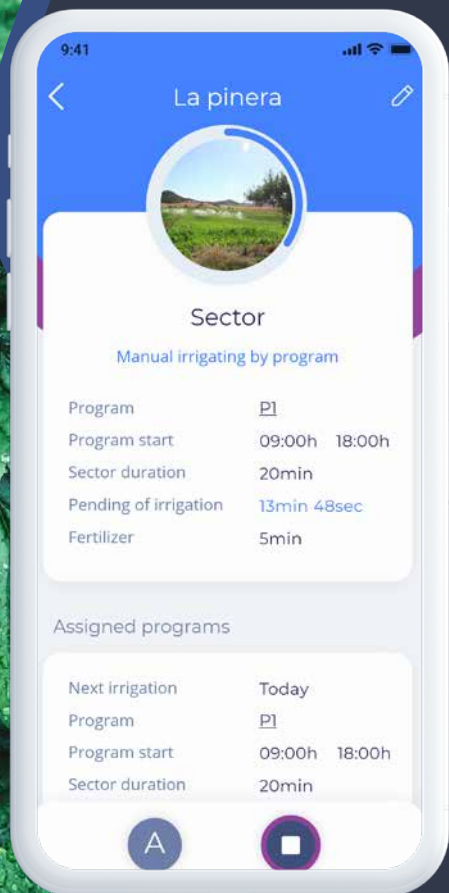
9:41

La pinera

Sector

Manual irrigating by program

| | |
|---|---|
| Program | P1 |
| Program start | 09:00h 18:00h |
| Sector duration | 20min |
| Pending of irrigation | 13min 48sec |
| Fertilizer | 5min |

Assigned programs

| | |
|---|---|
| Next irrigation | Today |
| Program | P1 |
| Program start | 09:00h 18:00h |
| Sector duration | 20min |

A